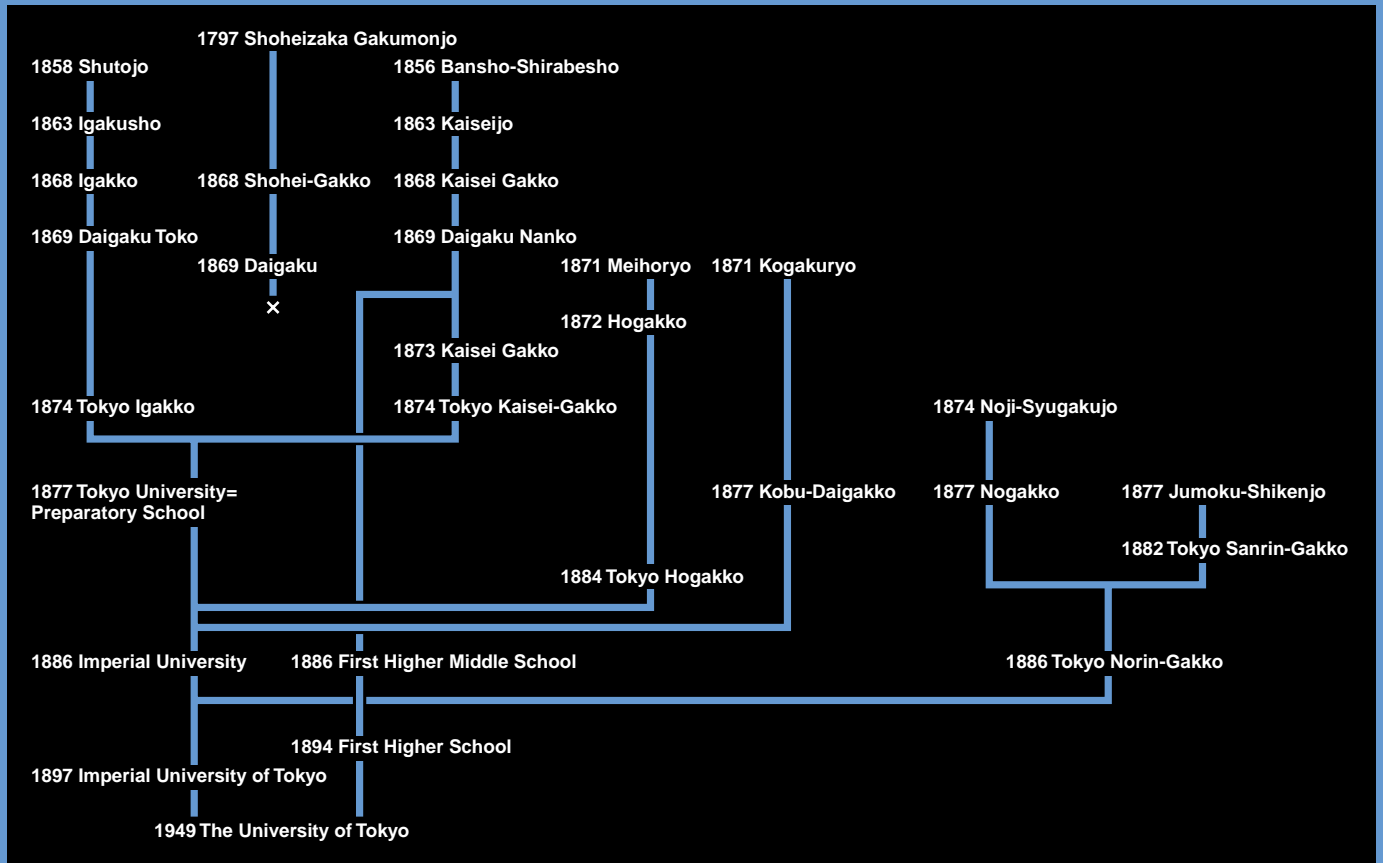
1797 Shoheizaka Gakumonjo
1858 Shutojo
1856 Bansho-Shirabesho
1863 Igakusho
1863 Kaiseijo
1868 Igakko
1868 Shohei-Gakko
1868 Kaisei Gakko
1869 Daigaku Toko
1869 Daigaku Nanko
1869 Daigaku
×
1871 Meihoryo
1871 Kogakuryo
1872 Hogakko
1873 Kaisei Gakko
1874 Tokyo Igakko
1874 Tokyo Kaisei-Gakko
1874 Noji-Syugakujo
1877 Tokyo University=
Preparatory School
1877 Kobu-Daigakko
1877 Nogakko
1877 Jumoku-Shikenjo
1882 Tokyo Sanrin-Gakko
1884 Tokyo Hogakko
1886 Imperial University
1886 First Higher Middle School
1886 Tokyo Norin-Gakko
1894 First Higher School
1897 Imperial University of Tokyo
1949 The University of Tokyo